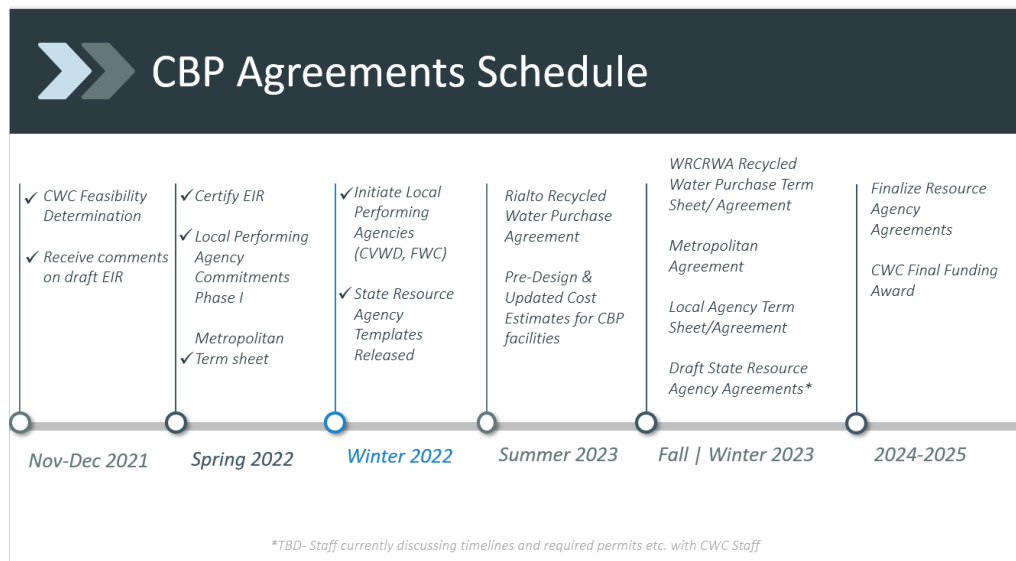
CBP Agreements Schedule

✓ CWC Feasibility Determination

✓ Receive comments on draft EIR

Nov-Dec 2021

✓ Certify EIR

✓ Local Performing Agency Commitments Phase I

Metropolitan
✓ Term sheet

Spring 2022

✓ Initiate Local Performing Agencies (CVWD, FWC)

✓ State Resource Agency Templates Released

Winter 2022

Rialto Recycled Water Purchase Agreement

Pre-Design & Updated Cost Estimates for CBP facilities

Summer 2023

WRCRWA Recycled Water Purchase Term Sheet/ Agreement

Metropolitan Agreement

Local Agency Term Sheet/Agreement

Draft State Resource Agency Agreements*

Fall | Winter 2023

Finalize Resource Agency Agreements

CWC Final Funding Award

2024-2025

*TBD- Staff currently discussing timelines and required permits etc. with CWC Staff